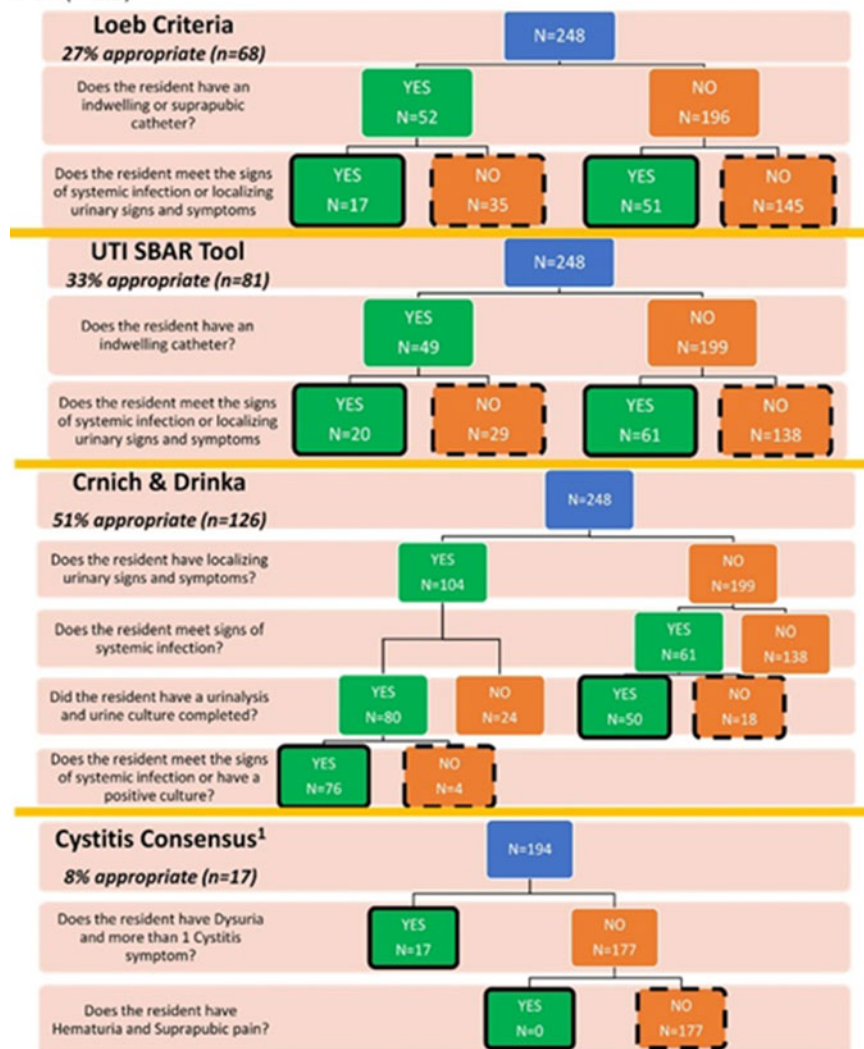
Loeb Criteria
27% appropriate (n=68)

N=248

Does the resident have an indwelling or suprapubic catheter?

YES N=52

NO N=196

Does the resident meet the signs of systemic infection or localizing urinary signs and symptoms

YES N=17

NO N=35

YES N=51

NO N=145

UTI SBAR Tool
33% appropriate (n=81)

N=248

Does the resident have an indwelling catheter?

YES N=49

NO N=199

Does the resident meet the signs of systemic infection or localizing urinary signs and symptoms

YES N=20

NO N=29

YES N=61

NO N=138

Crnich & Drinka
51% appropriate (n=126)

N=248

Does the resident have localizing urinary signs and symptoms?

YES N=104

NO N=199

Does the resident meet signs of systemic infection?

YES N=61

NO N=138

Did the resident have a urinalysis and urine culture completed?

YES N=80

NO N=24

YES N=50

NO N=18

Does the resident meet the signs of systemic infection or have a positive culture?

YES N=76

NO N=4

Cystitis Consensus$^1$
8% appropriate (n=17)

N=194

Does the resident have Dysuria and more than 1 Cystitis symptom?

YES N=17

NO N=177

Does the resident have Hematuria and Suprapubic pain?

YES N=0

NO N=177